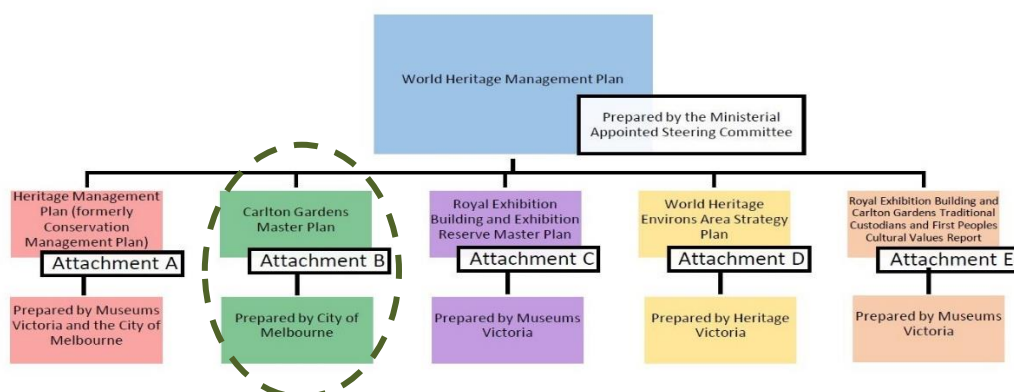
World Heritage Management Plan

Prepared by the Ministerial Appointed Steering Committee

Heritage Management Plan (formerly Conservation Management Plan)

Attachment A

Prepared by Museums Victoria and the City of Melbourne

Carlton Gardens Master Plan

Attachment B

Prepared by City of Melbourne

Royal Exhibition Building and Exhibition Reserve Master Plan

Attachment C

Prepared by Museums Victoria

World Heritage Environs Area Strategy Plan

Attachment D

Prepared by Heritage Victoria

Royal Exhibition Building and Carlton Gardens Traditional Custodians and First Peoples Cultural Values Report

Attachment E

Prepared by Museums Victoria